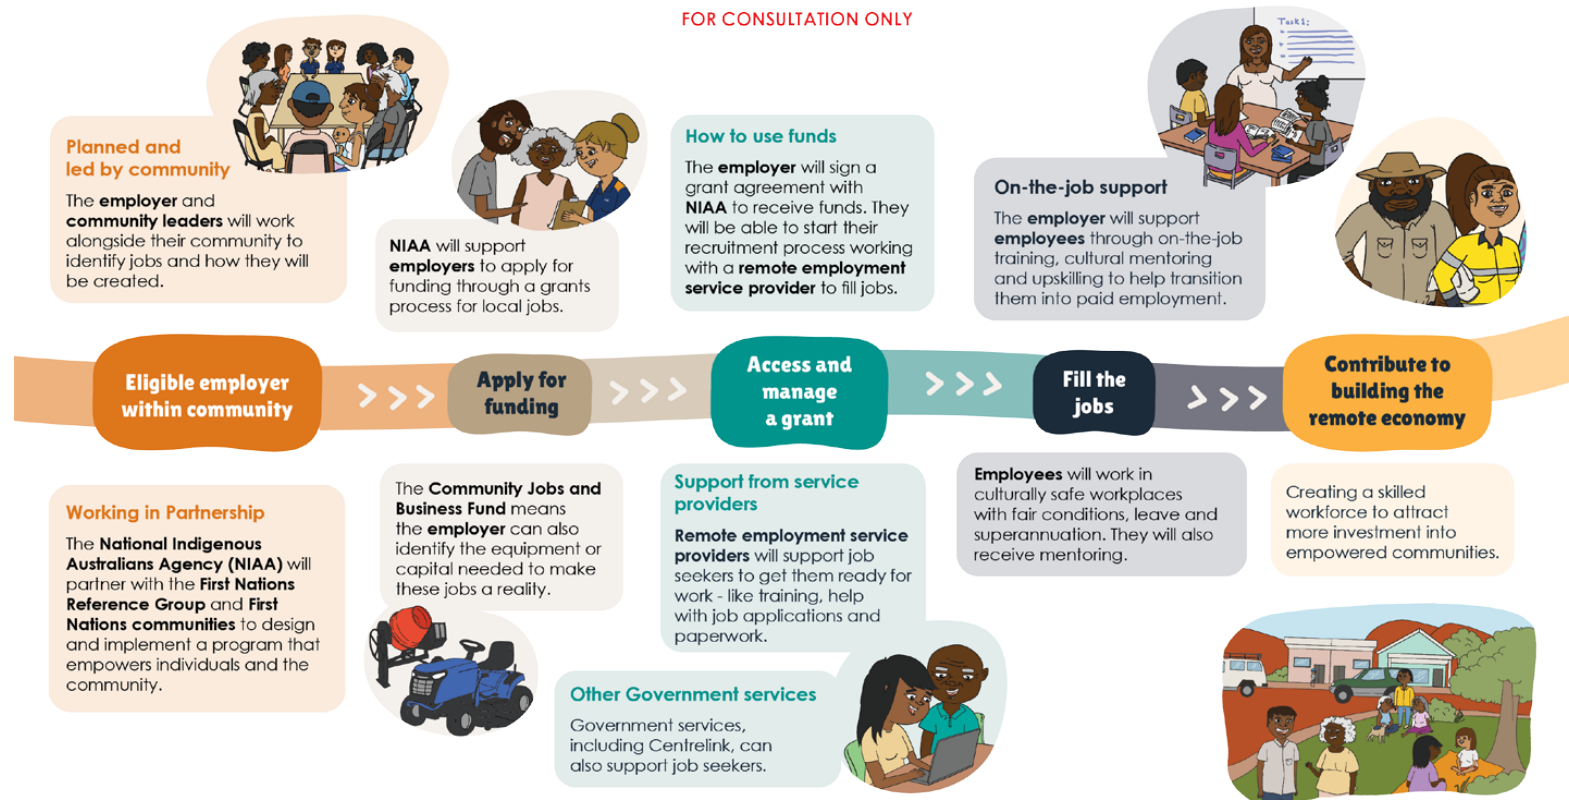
FOR CONSULTATION ONLY

Planned and led by community

The employer and community leaders will work alongside their community to identify jobs and how they will be created.

NIAA will support employers to apply for funding through a grants process for local jobs.

How to use funds

The employer will sign a grant agreement with NIAA to receive funds. They will be able to start their recruitment process working with a remote employment service provider to fill jobs.

Task1:

On-the-job support

The employer will support employees through on-the-job training, cultural mentoring and upskilling to help transition them into paid employment.

Eligible employer within community

Apply for funding

Access and manage a grant

Fill the jobs

Contribute to building the remote economy

Working in Partnership

The National Indigenous Australians Agency (NIAA) will partner with the First Nations Reference Group and First Nations communities to design and implement a program that empowers individuals and the community.

The Community Jobs and Business Fund means the employer can also identify the equipment or capital needed to make these jobs a reality.

Support from service providers

Remote employment service providers will support job seekers to get them ready for work - like training, help with job applications and paperwork.

Employees will work in culturally safe workplaces with fair conditions, leave and superannuation. They will also receive mentoring.

Creating a skilled workforce to attract more investment into empowered communities.

Other Government services

Government services, including Centrelink, can also support job seekers.